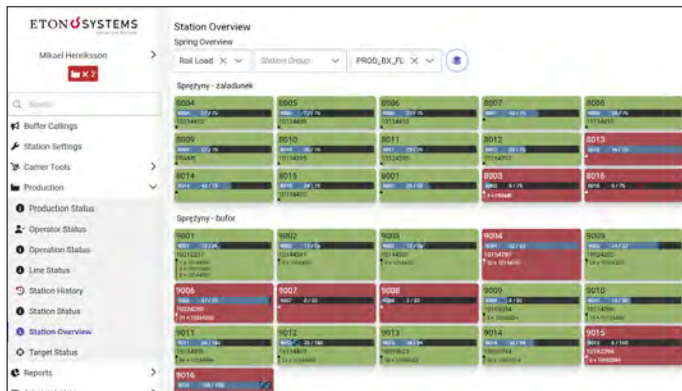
ETON SYSTEMS

Mikael Henriksson

x 2

Search

Buffer Callings

Station Settings

Carrier Tools

Production

Production Status

Operator Status

Operation Status

Line Status

Station History

Station Status

Station Overview

Target Status

Reports

Station Overview

Spring Overview

Rail Load

Station Group

PROD_BX_FL

Sprężyny - zaladunek

8004

8005

8006

8007

8008

8009

8010

8011

8012

8013

8014

8015

8001

8003

8016

Sprężyny - bufor

9001

9002

9003

9004

9005

9006

9007

9008

9009

9010

9011

9012

9013

9014

9015

9016